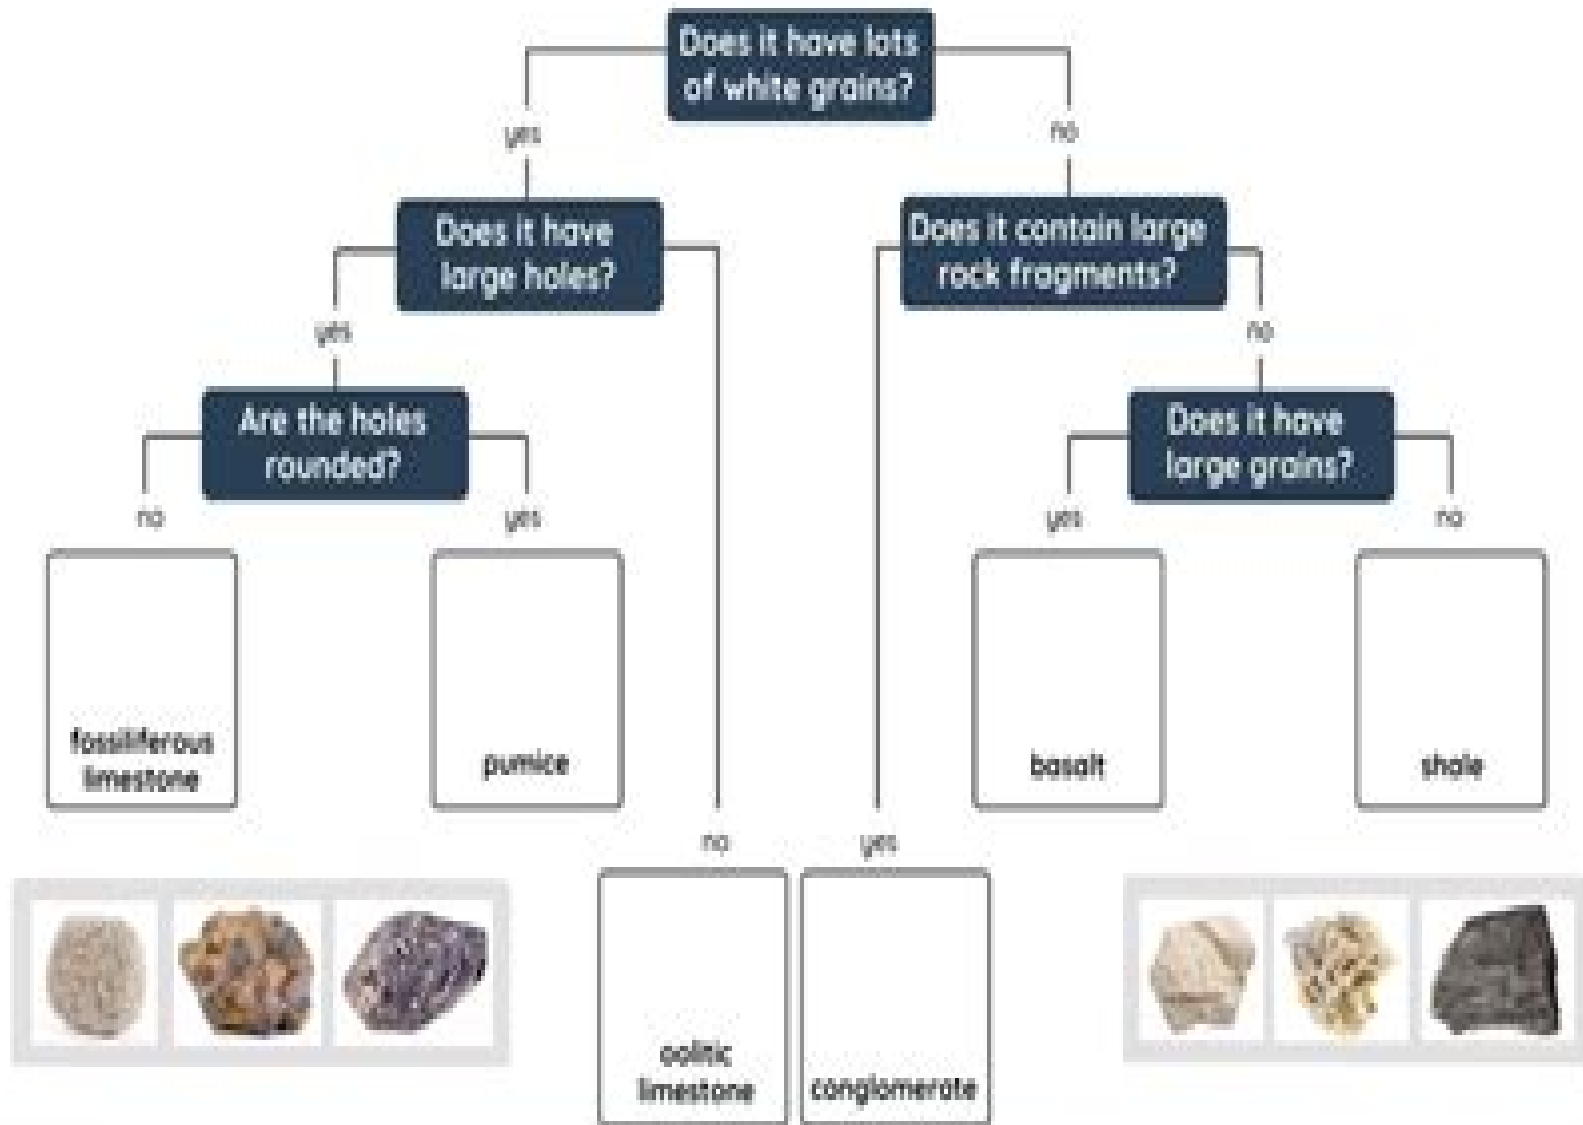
Does it have lots of white grains?

yes

no

Does it have large holes?

Does it contain large rock fragments?

yes

no

Are the holes rounded?

Does it have large grains?

no

yes

yes

no

fossiliferous limestone

pumice

basalt

shale

no

yes

oolitic limestone

conglomerate